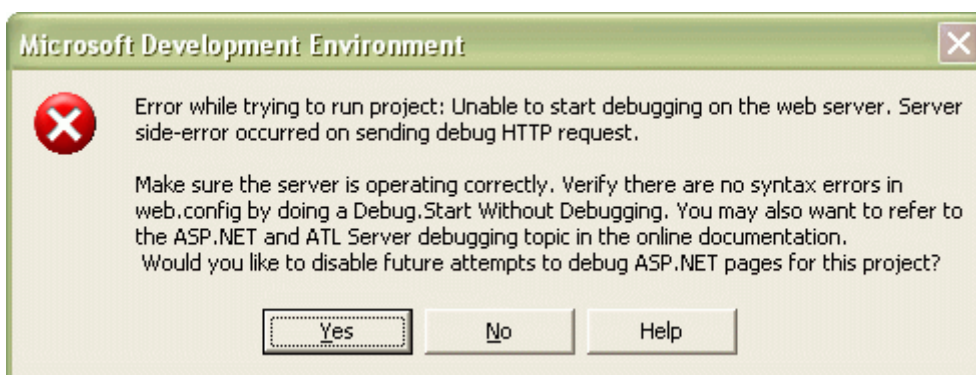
Microsoft Development Environment

Error while trying to run project: Unable to start debugging on the web server. Server side-error occurred on sending debug HTTP request.

Make sure the server is operating correctly. Verify there are no syntax errors in web.config by doing a Debug.Start Without Debugging. You may also want to refer to the ASP.NET and ATL Server debugging topic in the online documentation.
Would you like to disable future attempts to debug ASP.NET pages for this project?

Yes | No | Help